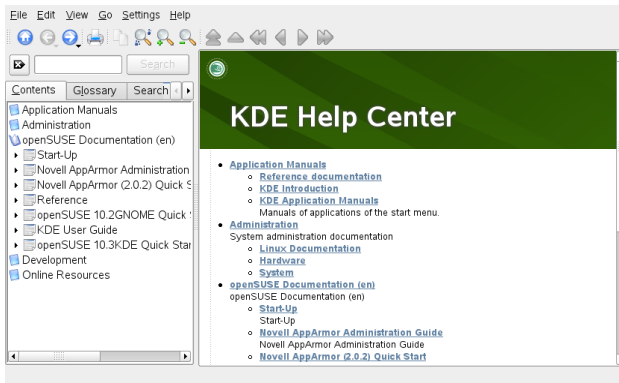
File Edit View Go Settings Help

Search

Contents Glossary Search

Application Manuals
Administration
openSUSE Documentation (en)
Start-Up
Novell AppArmor Administration
Novell AppArmor (2.0.2) Quick S
Reference
openSUSE 10.2GNOME Quick
KDE User Guide
openSUSE 10.3KDE Quick Star
Development
Online Resources

KDE Help Center

- Application Manuals
  - Reference documentation
  - KDE Introduction
  - KDE Application Manuals
  Manuals of applications of the start menu.
- Administration
  System administration documentation
  - Linux Documentation
  - Hardware
  - System
- openSUSE Documentation (en)
  openSUSE Documentation (en)
  - Start-Up
  Start-Up
  - Novell AppArmor Administration Guide
  Novell AppArmor Administration Guide
  - Novell AppArmor (2.0.2) Quick Start